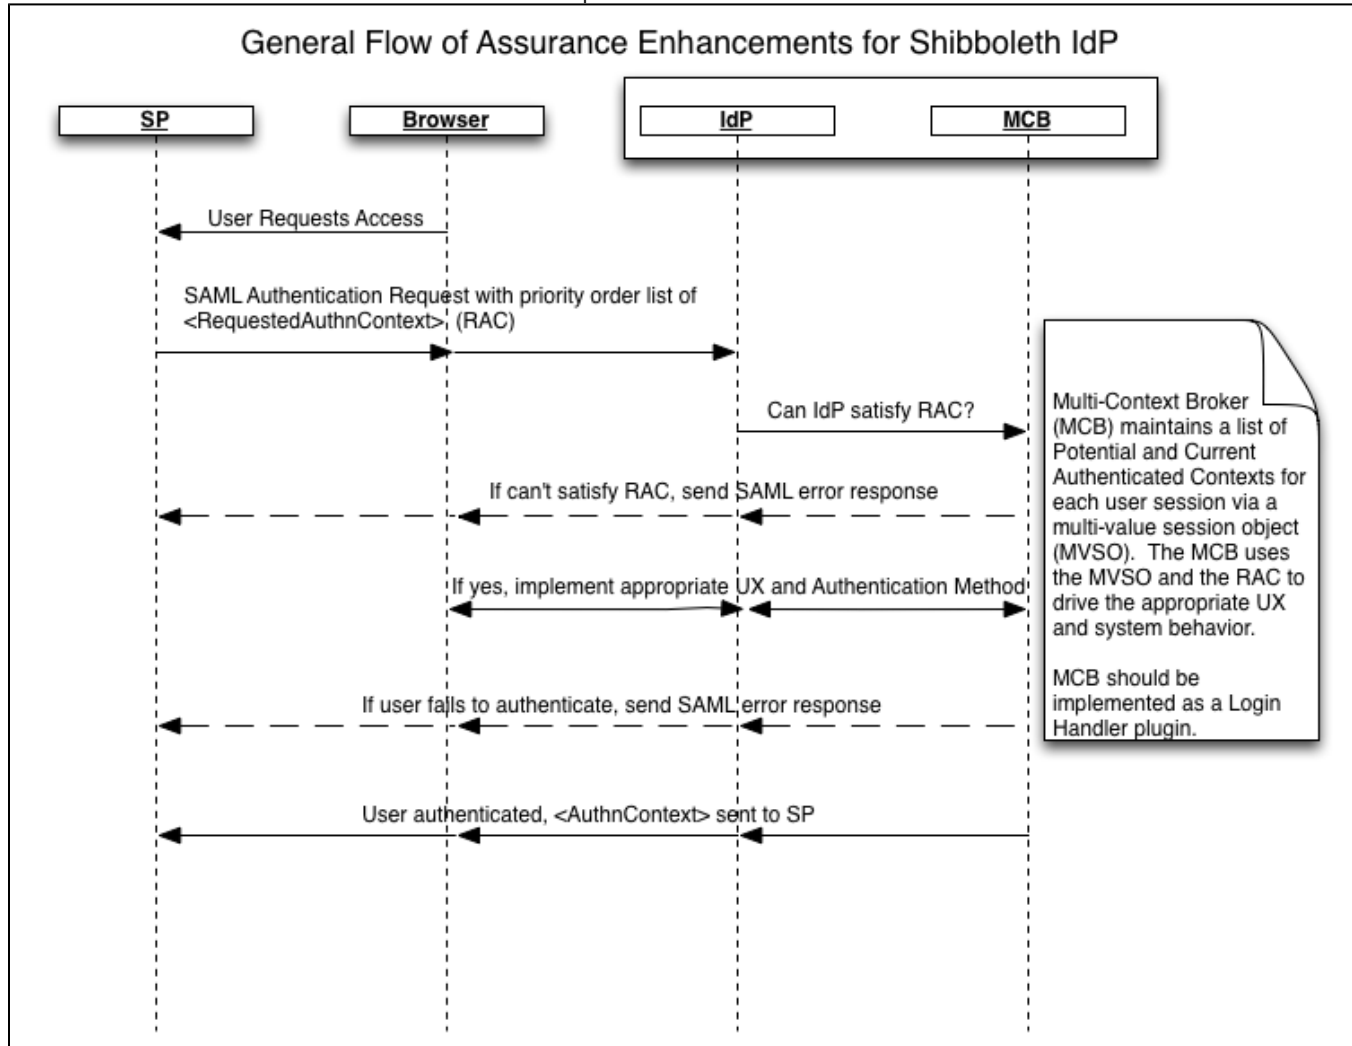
General Flow of Assurance Enhancements for Shibboleth IdP

SP

Browser

IdP

MCB

User Requests Access

SAML Authentication Request with priority order list of <RequestedAuthnContext>, (RAC)

Can IdP satisfy RAC?

Multi-Context Broker (MCB) maintains a list of Potential and Current Authenticated Contexts for each user session via a multi-value session object (MVSO). The MCB uses the MVSO and the RAC to drive the appropriate UX and system behavior.

MCB should be implemented as a Login Handler plugin.

If can't satisfy RAC, send SAML error response

If yes, implement appropriate UX and Authentication Method

If user fails to authenticate, send SAML error response

User authenticated, <AuthnContext> sent to SP